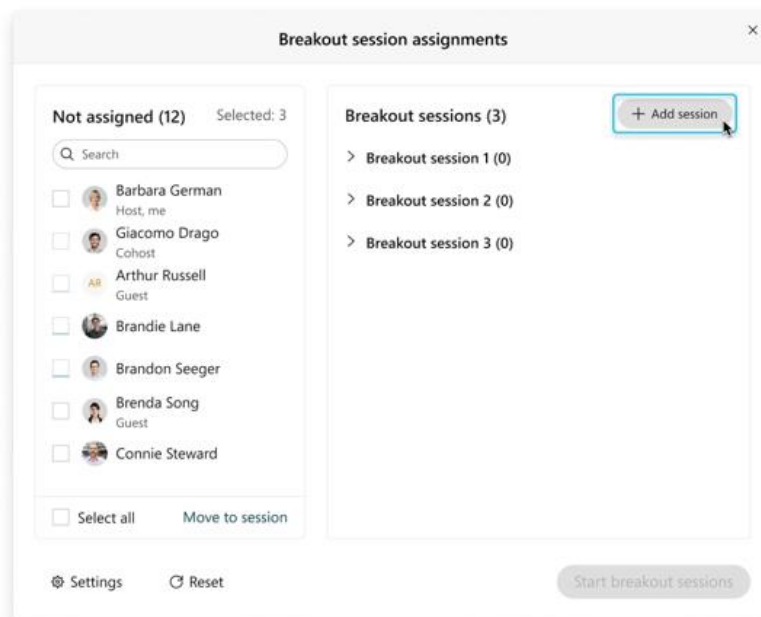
Breakout session assignments

×

Not assigned (12)

Selected: 3

Search

Barbara German
Host, me

Giacomo Drago
Cohost

AR Arthur Russell
Guest

Brandie Lane

Brandon Seeger

Brenda Song
Guest

Connie Steward

Select all

Move to session

Breakout sessions (3)

+ Add session

> Breakout session 1 (0)

> Breakout session 2 (0)

> Breakout session 3 (0)

Settings

Reset

Start breakout sessions